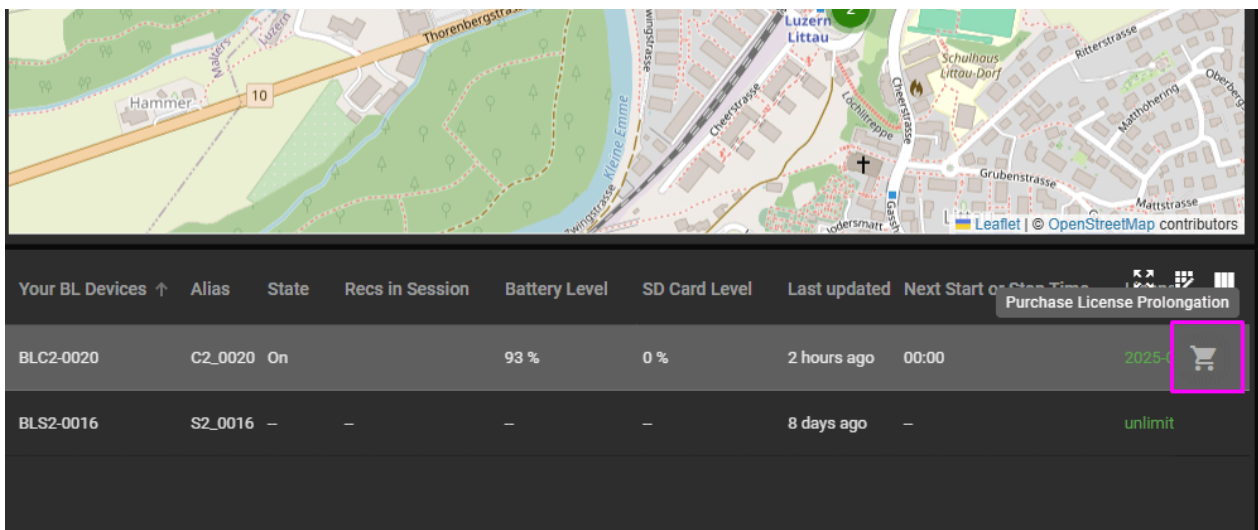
Luzern Littau

2

Thorenbergstrasse

Malters

Luzern

Hammer

10

Kleine Emme

Zwingstrasse

Cheerstrasse

Löchlitreppe

Cheerstrasse

Schulhaus Littau-Dorf

Ritterstrasse

Oberberg

Matthöhering

Grubenstrasse

Mattstrasse

Gasshof

Bodersmatt

Leaflet | © OpenStreetMap contributors

| Your BL Devices ↑ | Alias | State | Recs in Session | Battery Level | SD Card Level | Last updated | Next Start or Stop Time | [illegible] |
|---|---|---|---|---|---|---|---|---|
| BLC2-0020 | C2_0020 | On | | 93 % | 0 % | 2 hours ago | 00:00 | 2025-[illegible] |
| BLS2-0016 | S2_0016 | – | – | – | – | 8 days ago | – | unlimit |

Purchase License Prolongation